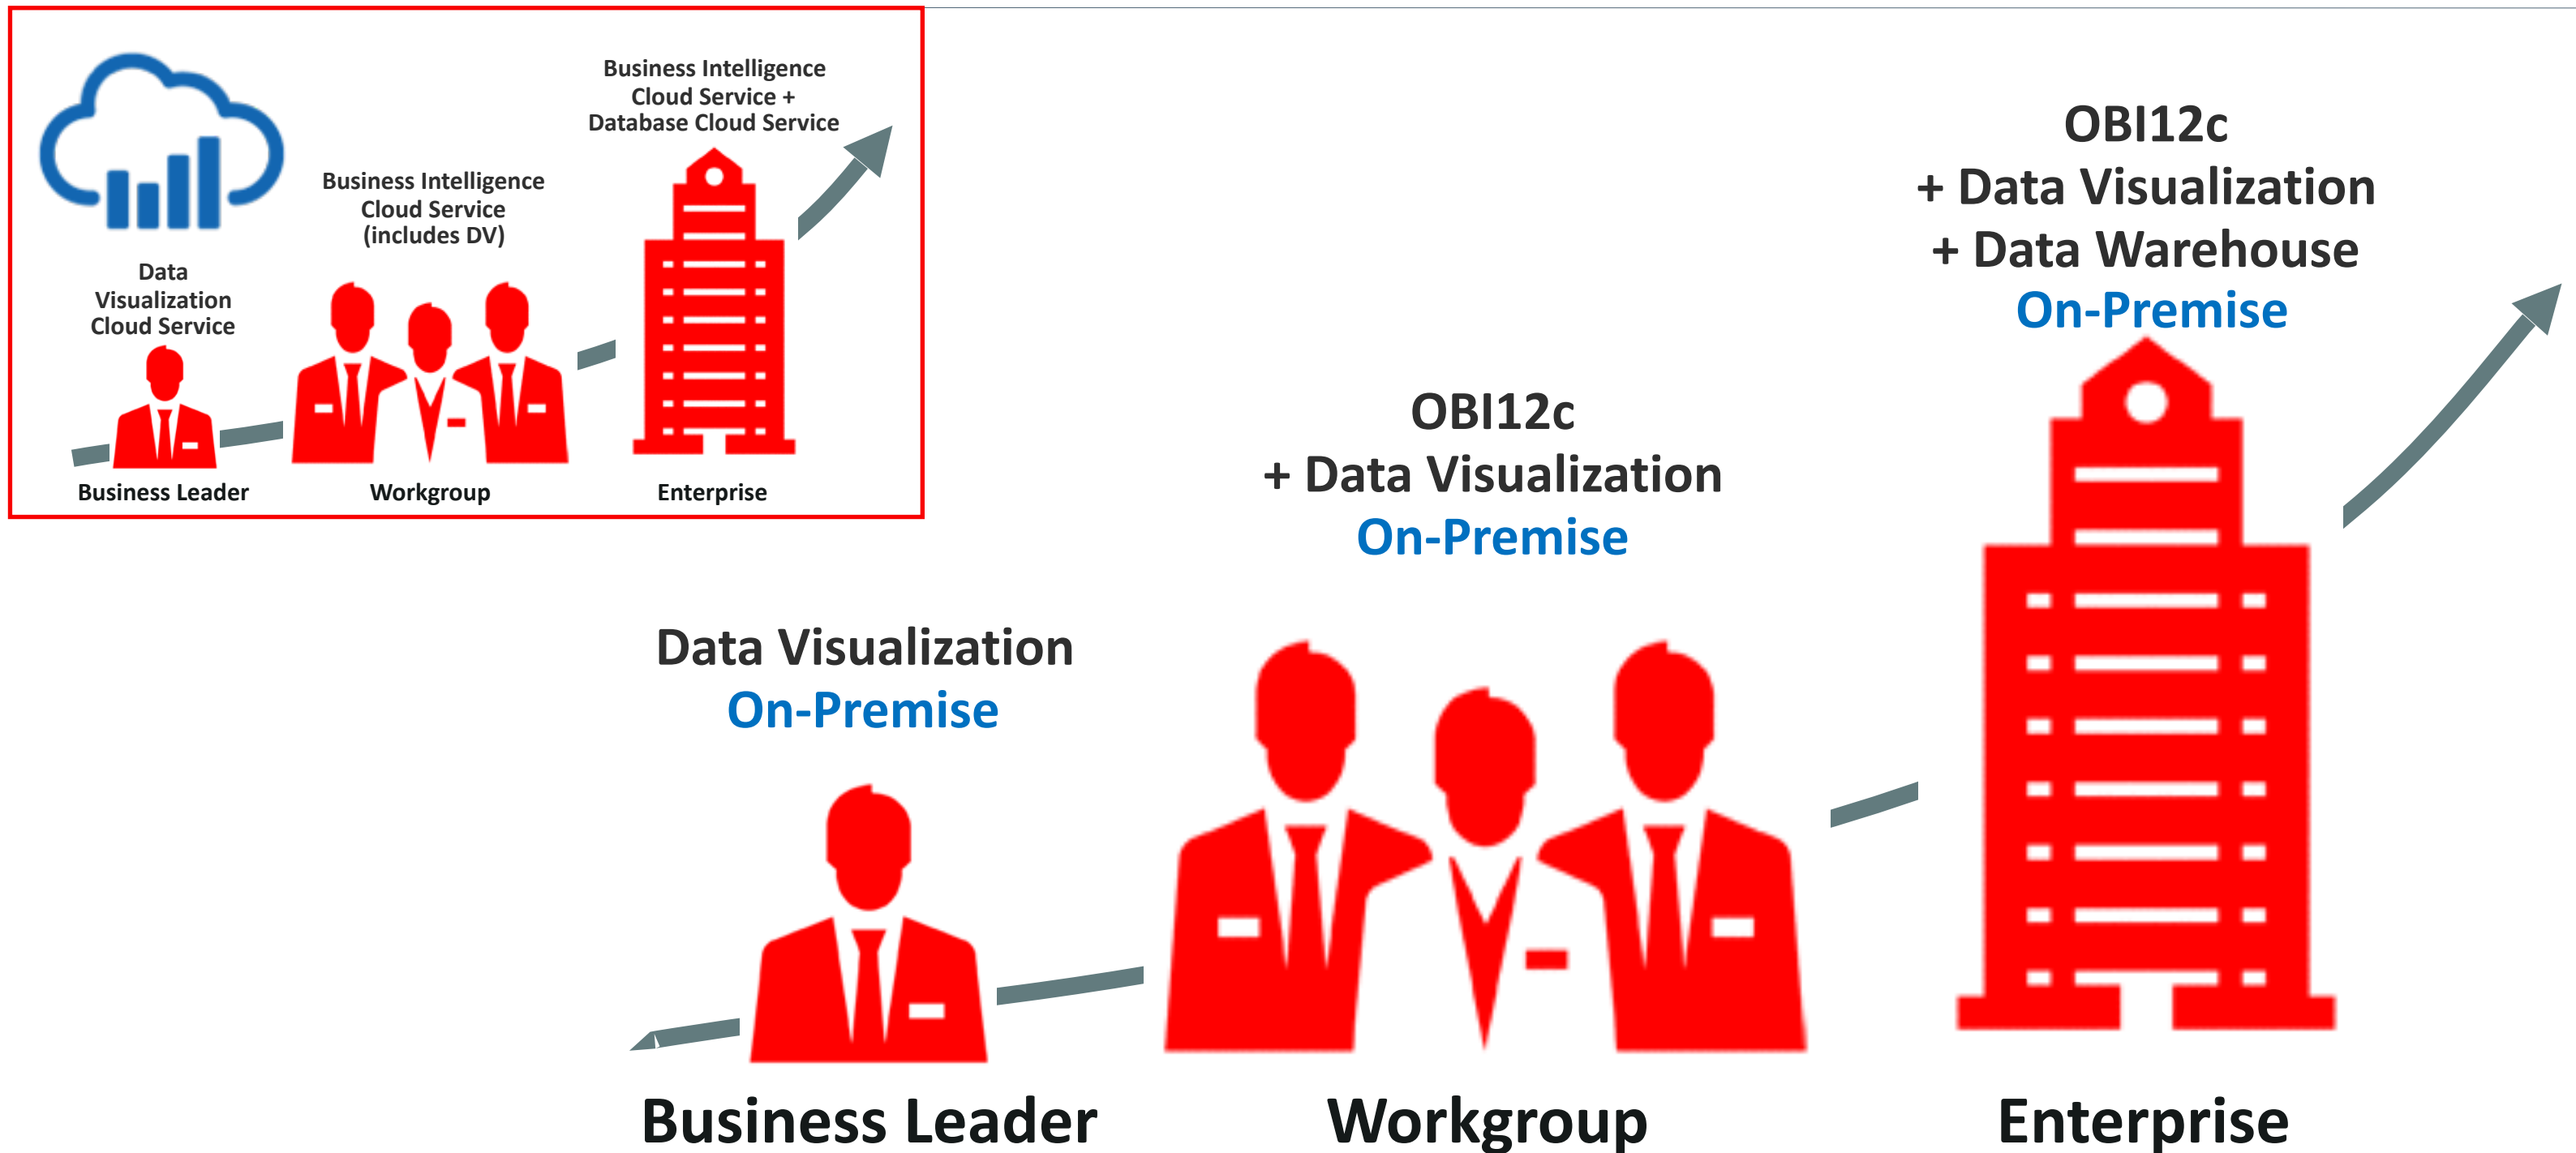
Business Intelligence Cloud Service + Database Cloud Service

Business Intelligence Cloud Service (includes DV)

Data Visualization Cloud Service

Business Leader

Workgroup

Enterprise

OBI12c
+ Data Visualization
+ Data Warehouse
On-Premise

OBI12c
+ Data Visualization
On-Premise

Data Visualization
On-Premise

Business Leader

Workgroup

Enterprise